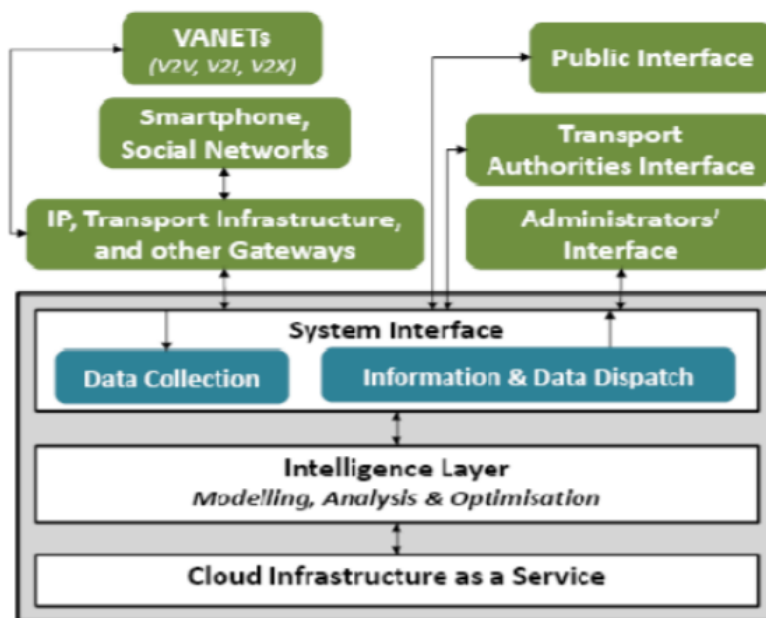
VANETs
(V2V, V2I, V2X)

Smartphone, Social Networks

IP, Transport Infrastructure, and other Gateways

Public Interface

Transport Authorities Interface

Administrators' Interface

System Interface

Data Collection

Information & Data Dispatch

Intelligence Layer
Modelling, Analysis & Optimisation

Cloud Infrastructure as a Service